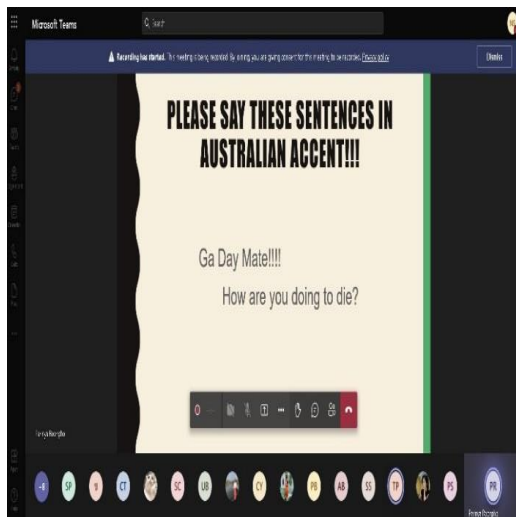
Microsoft Teams

Search

Recording has started. This meeting is being recorded. By joining, you are giving consent for this meeting to be recorded. Privacy policy

Dismiss

PLEASE SAY THESE SENTENCES IN AUSTRALIAN ACCENT!!!

Ga Day Mate!!!!

How are you doing to die?

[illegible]

SP

CT

SC

UB

CY

PB

AB

SS

TP

PS

PR

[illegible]